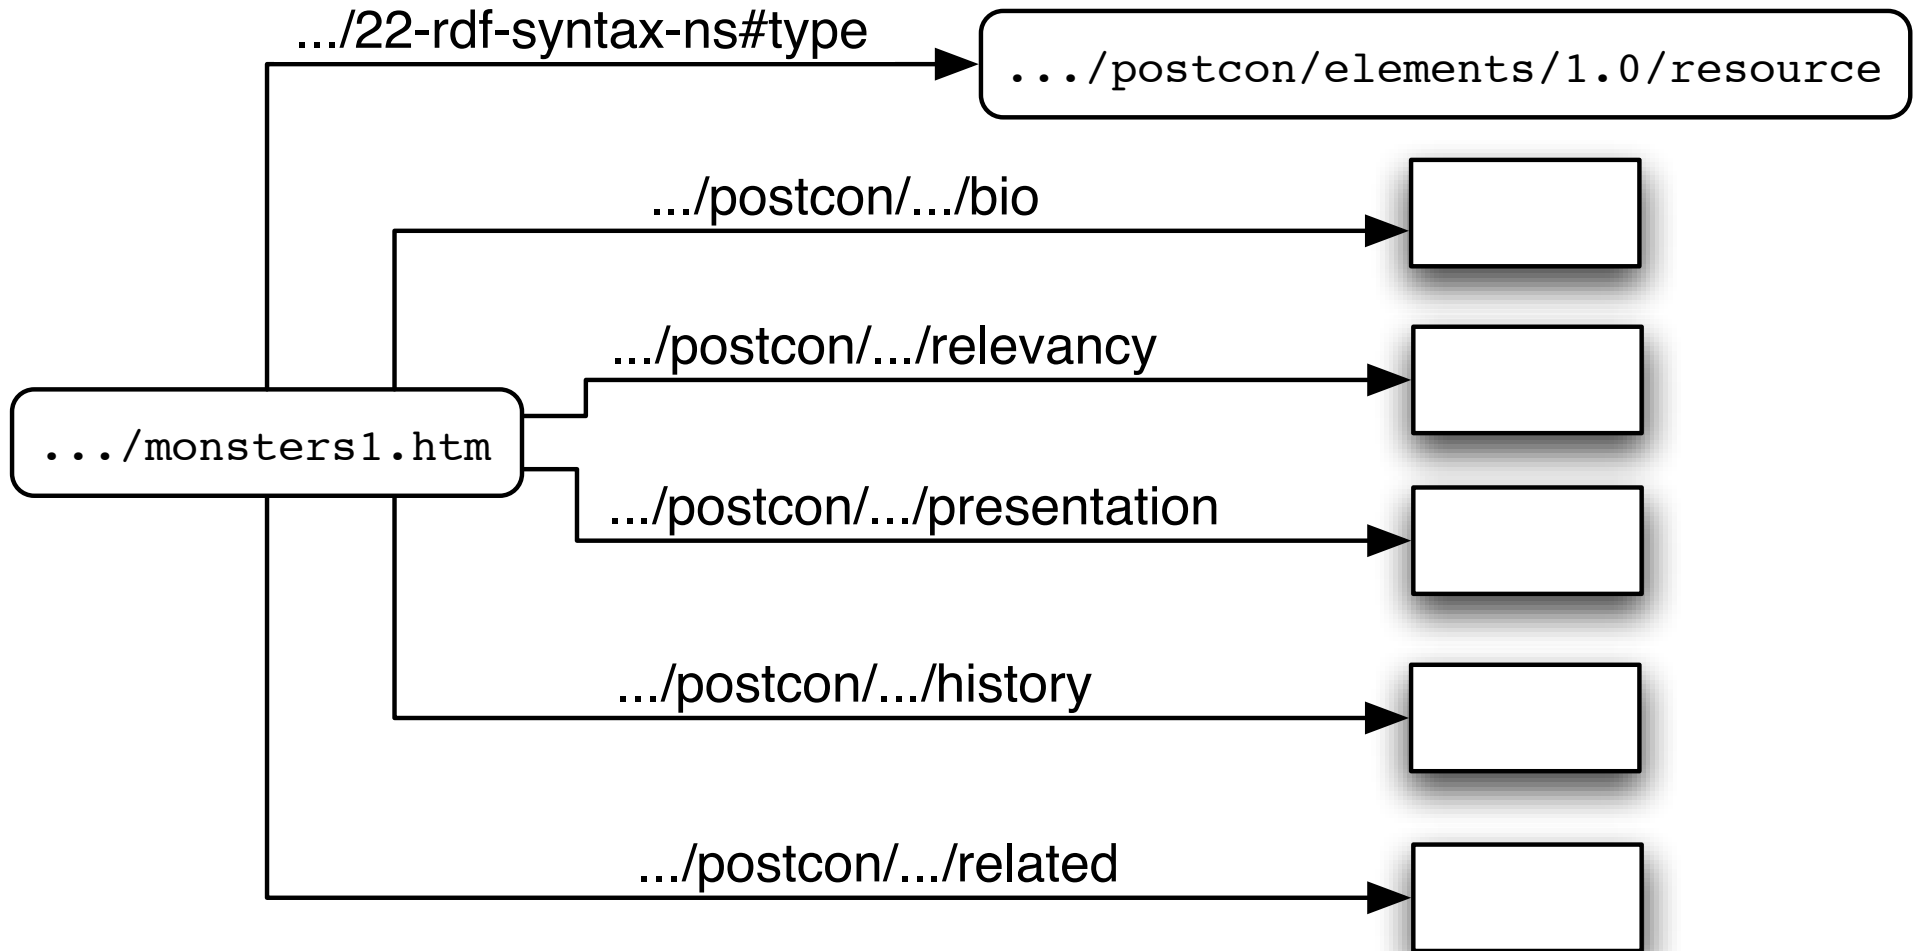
.../22-rdf-syntax-ns#type

.../postcon/elements/1.0/resource

.../postcon/.../bio

.../postcon/.../relevancy

.../monsters1.htm

.../postcon/.../presentation

.../postcon/.../history

.../postcon/.../related